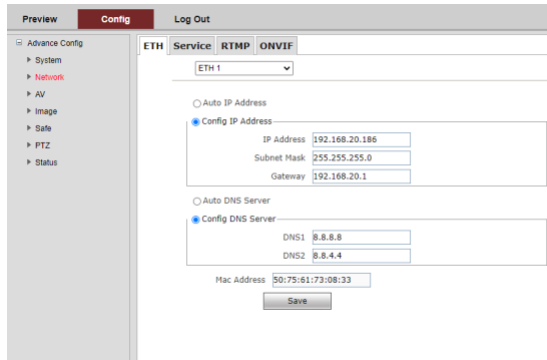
Preview Config Log Out

Advance Config
System
Network
AV
Image
Safe
PTZ
Status

ETH Service RTMP ONVIF

ETH 1

Auto IP Address
Config IP Address
IP Address 192.168.20.186
Subnet Mask 255.255.255.0
Gateway 192.168.20.1

Auto DNS Server
Config DNS Server
DNS1 8.8.8.8
DNS2 8.8.4.4

Mac Address 50:75:61:73:08:33
Save